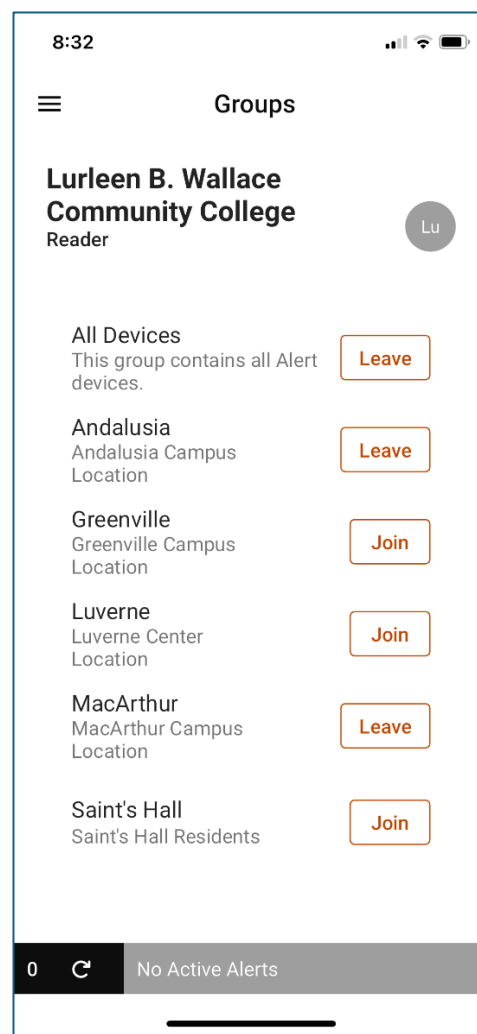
8:32

Groups

Lurleen B. Wallace Community College
Reader

Lu

All Devices
This group contains all Alert devices.
Leave

Andalusia
Andalusia Campus Location
Leave

Greenville
Greenville Campus Location
Join

Luverne
Luverne Center Location
Join

MacArthur
MacArthur Campus Location
Leave

Saint's Hall
Saint's Hall Residents
Join

0
No Active Alerts